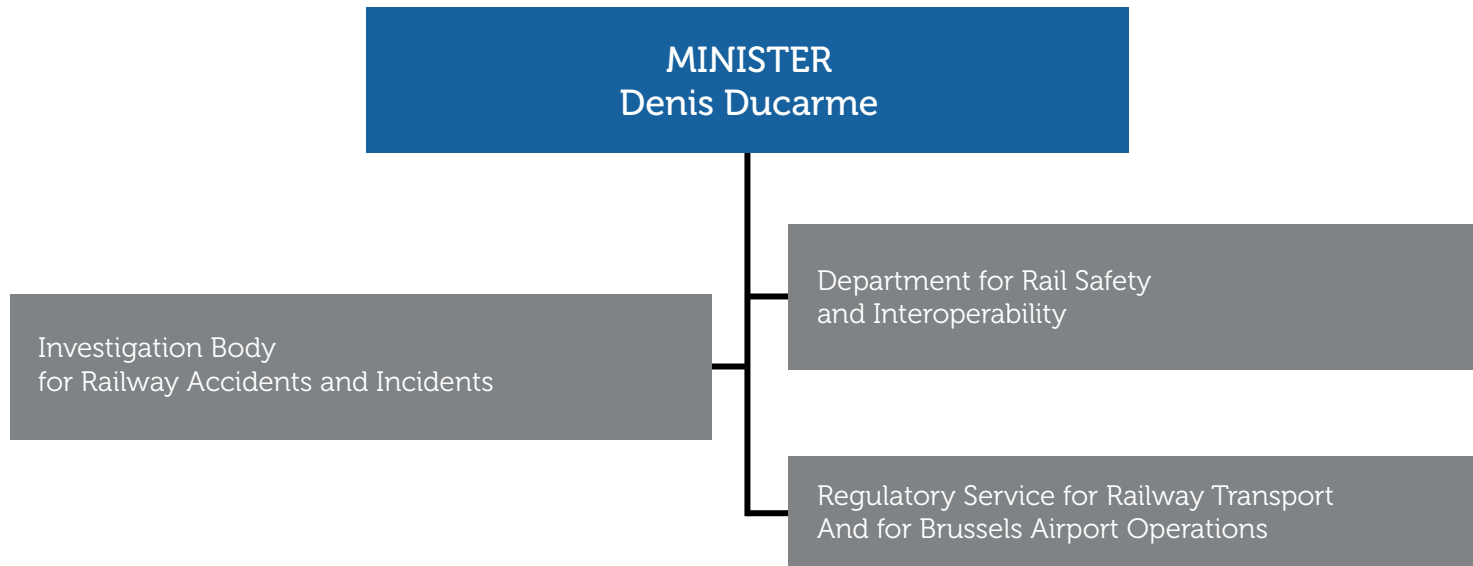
MINISTER
Denis Ducarme

Department for Rail Safety
and Interoperability

Investigation Body
for Railway Accidents and Incidents

Regulatory Service for Railway Transport
And for Brussels Airport Operations